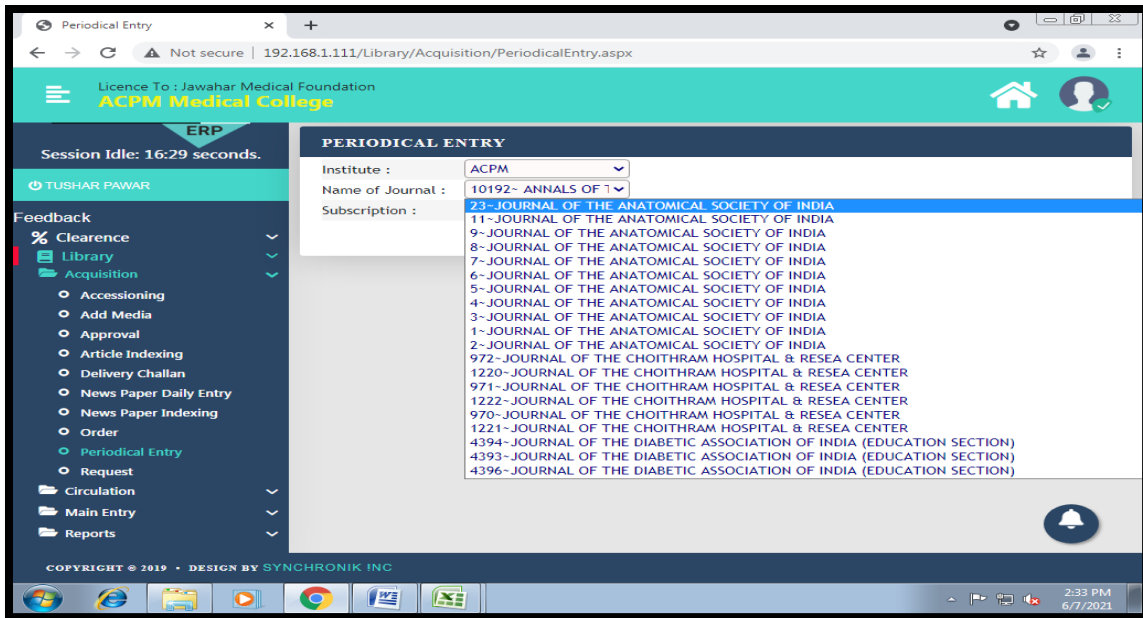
Periodical Entry
×
+
Not secure | 192.168.1.111/Library/Acquisition/PeriodicalEntry.aspx

Licence To : Jawahar Medical Foundation
ACPM Medical College

ERP
Session Idle: 16:29 seconds.

TUSHAR PAWAR

Feedback
Clearence
Library
Acquisition
Accessioning
Add Media
Approval
Article Indexing
Delivery Challan
News Paper Daily Entry
News Paper Indexing
Order
Periodical Entry
Request
Circulation
Main Entry
Reports

PERIODICAL ENTRY

Institute : ACPM
Name of Journal : 10192~ ANNALS OF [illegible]
Subscription :

23~JOURNAL OF THE ANATOMICAL SOCIETY OF INDIA
11~JOURNAL OF THE ANATOMICAL SOCIETY OF INDIA
9~JOURNAL OF THE ANATOMICAL SOCIETY OF INDIA
8~JOURNAL OF THE ANATOMICAL SOCIETY OF INDIA
7~JOURNAL OF THE ANATOMICAL SOCIETY OF INDIA
6~JOURNAL OF THE ANATOMICAL SOCIETY OF INDIA
5~JOURNAL OF THE ANATOMICAL SOCIETY OF INDIA
4~JOURNAL OF THE ANATOMICAL SOCIETY OF INDIA
3~JOURNAL OF THE ANATOMICAL SOCIETY OF INDIA
1~JOURNAL OF THE ANATOMICAL SOCIETY OF INDIA
2~JOURNAL OF THE ANATOMICAL SOCIETY OF INDIA
972~JOURNAL OF THE CHOITHRAM HOSPITAL & RESEA CENTER
1220~JOURNAL OF THE CHOITHRAM HOSPITAL & RESEA CENTER
971~JOURNAL OF THE CHOITHRAM HOSPITAL & RESEA CENTER
1222~JOURNAL OF THE CHOITHRAM HOSPITAL & RESEA CENTER
970~JOURNAL OF THE CHOITHRAM HOSPITAL & RESEA CENTER
1221~JOURNAL OF THE CHOITHRAM HOSPITAL & RESEA CENTER
4394~JOURNAL OF THE DIABETIC ASSOCIATION OF INDIA (EDUCATION SECTION)
4393~JOURNAL OF THE DIABETIC ASSOCIATION OF INDIA (EDUCATION SECTION)
4396~JOURNAL OF THE DIABETIC ASSOCIATION OF INDIA (EDUCATION SECTION)

COPYRIGHT © 2019 • DESIGN BY SYNCHRONIK INC

2:33 PM
6/7/2021